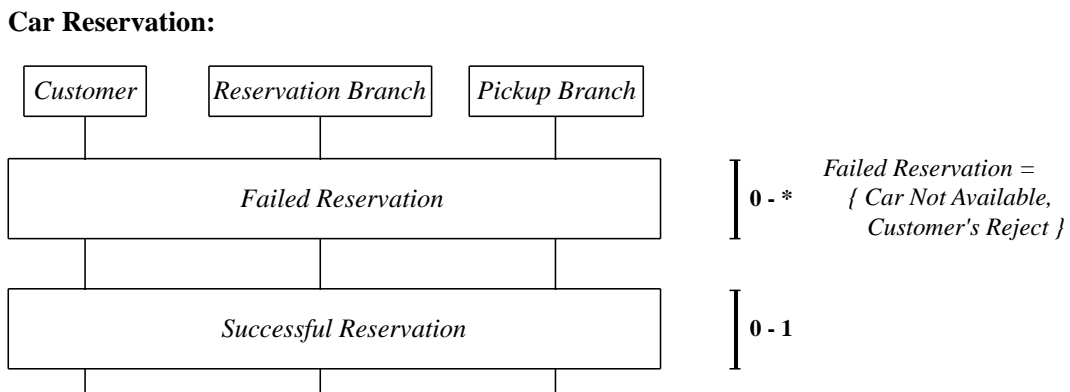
**Car Reservation:**

*Customer*

*Reservation Branch*

*Pickup Branch*

*Failed Reservation*

**0 - ***

*Failed Reservation = { Car Not Available, Customer's Reject }*

*Successful Reservation*

**0 - 1**